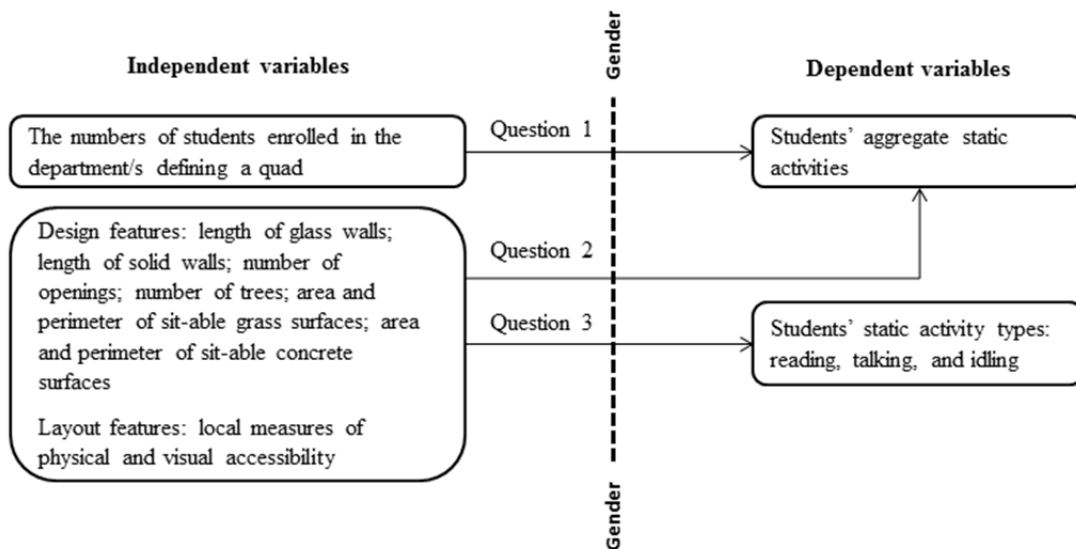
Gender

Independent variables

Dependent variables

The numbers of students enrolled in the department/s defining a quad

Question 1

Students' aggregate static activities

Design features: length of glass walls; length of solid walls; number of openings; number of trees; area and perimeter of sit-able grass surfaces; area and perimeter of sit-able concrete surfaces

Layout features: local measures of physical and visual accessibility

Question 2

Question 3

Students' static activity types: reading, talking, and idling

Gender